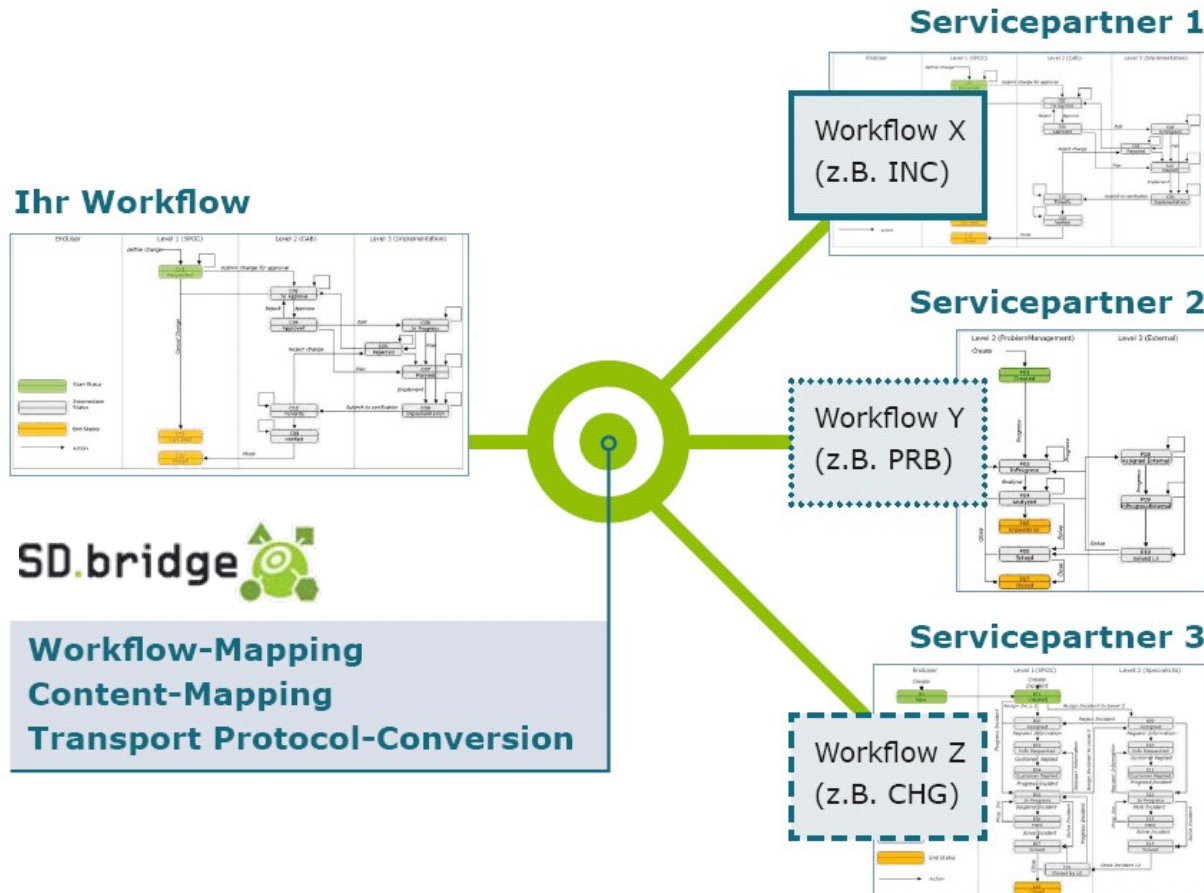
Servicepartner 1

Workflow X (z.B. INC)

Ihr Workflow

Enduser | Level 1 (SPOC) | Level 2 (CAB) | Level 3 (Implementation)

define change

submit change for approval

Reject

Approve

Edit

Reject change

Plan

Implement

Submit to verification

Cancel change

Start Status

Intermediate Status

End Status

Action

Close

Servicepartner 2

Level 2 (ProblemManagement) | Level 3 (External)

Create

Workflow Y (z.B. PRB)

Progress

Analyse

Solved

Close

SD.bridge

Workflow-Mapping
Content-Mapping
Transport Protocol-Conversion

Servicepartner 3

Enduser | Level 1 (SPOC) | Level 2 (Specialists)

Create

Workflow Z (z.B. CHG)

End Status

Action